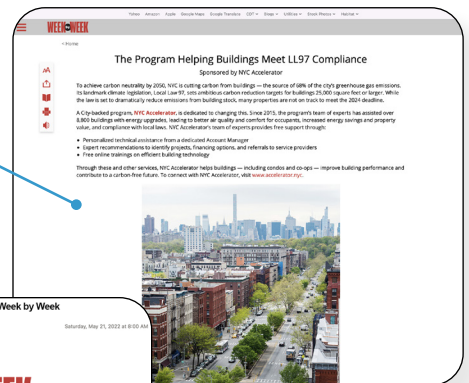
Times Amazon Apple Google Maps Google Translate EST Blogs Utilities Email Photos Hamlet

WEEK by WEEK

< Home

The Program Helping Buildings Meet LL97 Compliance

Sponsored by NYC Accelerator

To achieve carbon neutrality by 2050, NYC is cutting carbon from buildings — the source of 68% of the city's greenhouse gas emissions. Its landmark climate legislation, Local Law 97, sets ambitious carbon reduction targets for buildings 25,000 square feet or larger. While the law is set to dramatically reduce emissions from building stock, many properties are not on track to meet the 2024 deadline.

A City-backed program, NYC Accelerator, is dedicated to changing this. Since 2015, the program's team of experts has assisted over 8,800 buildings with energy upgrades, leading to better air quality and comfort for occupants, increased energy savings and property value, and compliance with local laws. NYC Accelerator's team of experts provides free support through:

• Personalized technical assistance from a dedicated Account Manager
• Expert recommendations to identify projects, financing options, and referrals to service providers
• Free online trainings on efficient building technology

Through these and other services, NYC Accelerator helps buildings — including condos and co-ops — improve building performance and contribute to a carbon-free future. To connect with NYC Accelerator, visit www.accelerator.nyc.

Week by Week

Saturday, May 21, 2022 at 8:00 AM